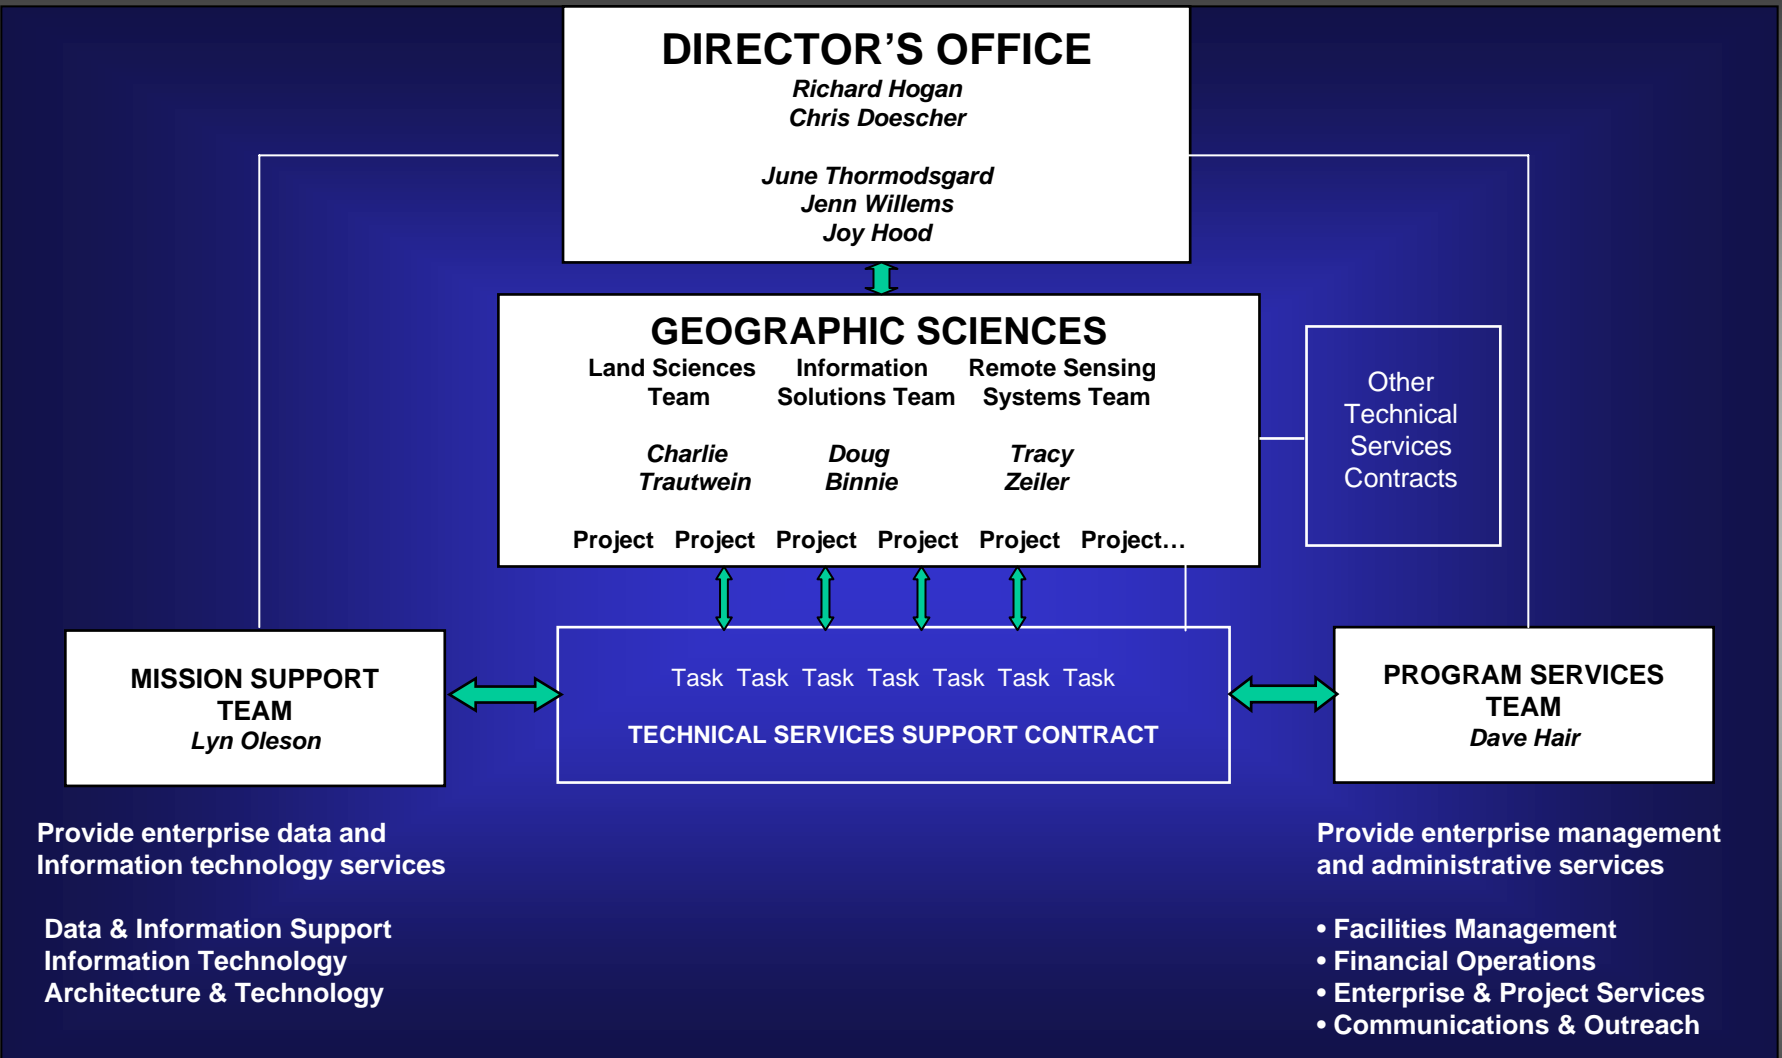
DIRECTOR'S OFFICE
Richard Hogan
Chris Doescher

June Thormodsgard
Jenn Willems
Joy Hood

GEOGRAPHIC SCIENCES
Land Sciences Team
Information Solutions Team
Remote Sensing Systems Team

Charlie Trautwein
Doug Binnie
Tracy Zeiler

Project Project Project Project Project Project…

Other Technical Services Contracts

MISSION SUPPORT TEAM
Lyn Oleson

Task Task Task Task Task Task Task
TECHNICAL SERVICES SUPPORT CONTRACT

PROGRAM SERVICES TEAM
Dave Hair

Provide enterprise data and Information technology services

Data & Information Support
Information Technology
Architecture & Technology

Provide enterprise management and administrative services

• Facilities Management
• Financial Operations
• Enterprise & Project Services
• Communications & Outreach